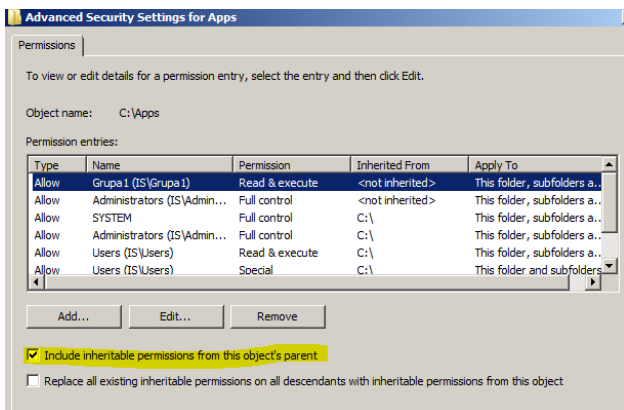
Advanced Security Settings for Apps

Permissions

To view or edit details for a permission entry, select the entry and then click Edit.

Object name: C:\Apps

Permission entries:

| Type | Name | Permission | Inherited From | Apply To |
|---|---|---|---|---|
| Allow | Grupa1 (IS\Grupa1) | Read & execute | <not inherited> | This folder, subfolders a... |
| Allow | Administrators (IS\Admin... | Full control | <not inherited> | This folder, subfolders a... |
| Allow | SYSTEM | Full control | C:\ | This folder, subfolders a... |
| Allow | Administrators (IS\Admin... | Full control | C:\ | This folder, subfolders a... |
| Allow | Users (IS\Users) | Read & execute | C:\ | This folder, subfolders a... |
| Allow | Users (IS\Users) | Special | C:\ | This folder and subfolders |

Add...
Edit...
Remove

Include inheritable permissions from this object's parent

Replace all existing inheritable permissions on all descendants with inheritable permissions from this object